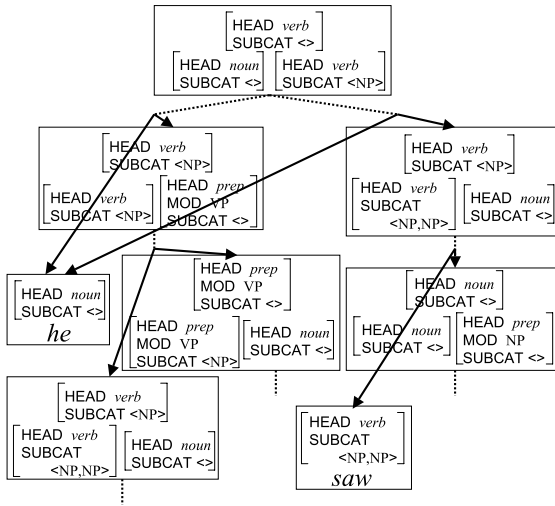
HEAD *verb*
SUBCAT <>

HEAD *noun*
SUBCAT <>

HEAD *verb*
SUBCAT <NP>

HEAD *verb*
SUBCAT <NP>

HEAD *verb*
SUBCAT <NP>

HEAD *prep*
MOD VP
SUBCAT <>

HEAD *verb*
SUBCAT <NP>

HEAD *verb*
SUBCAT <NP,NP>

HEAD *noun*
SUBCAT <>

HEAD *noun*
SUBCAT <>
*he*

HEAD *prep*
MOD VP
SUBCAT <>

HEAD *prep*
MOD VP
SUBCAT <NP>

HEAD *noun*
SUBCAT <>

HEAD *noun*
SUBCAT <>

HEAD *noun*
SUBCAT <>

HEAD *prep*
MOD NP
SUBCAT <>

HEAD *verb*
SUBCAT <NP>

HEAD *verb*
SUBCAT <NP,NP>

HEAD *noun*
SUBCAT <>

HEAD *verb*
SUBCAT <NP,NP>
*saw*